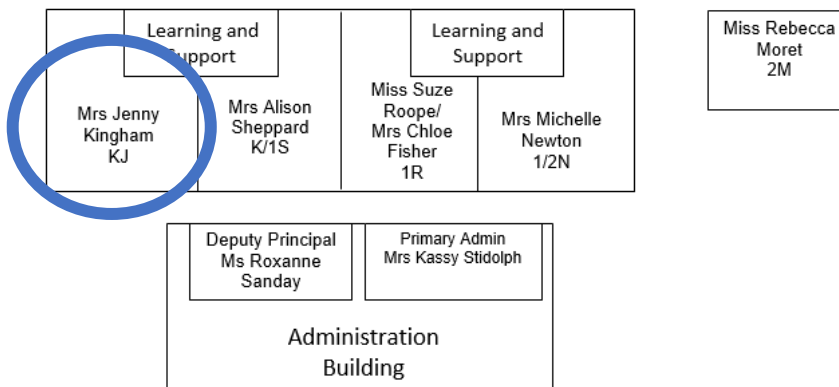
Learning and Support

Mrs Jenny Kingham KJ

Mrs Alison Sheppard K/1S

Learning and Support

Miss Suze Roope/ Mrs Chloe Fisher 1R

Mrs Michelle Newton 1/2N

Miss Rebecca Moret 2M

Deputy Principal Ms Roxanne Sanday

Primary Admin Mrs Kassy Stidolph

Administration Building